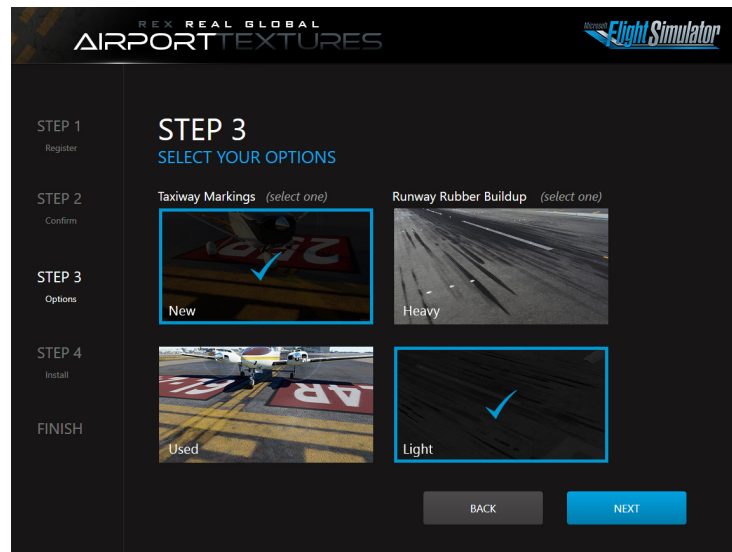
REX REAL GLOBAL
AIRPORTTEXTURES

Microsoft Flight Simulator

STEP 1
Register

STEP 2
Confirm

STEP 3
Options

STEP 4
Install

FINISH

STEP 3
SELECT YOUR OPTIONS

Taxiway Markings (select one)

New

Used

Runway Rubber Buildup (select one)

Heavy

Light

BACK

NEXT